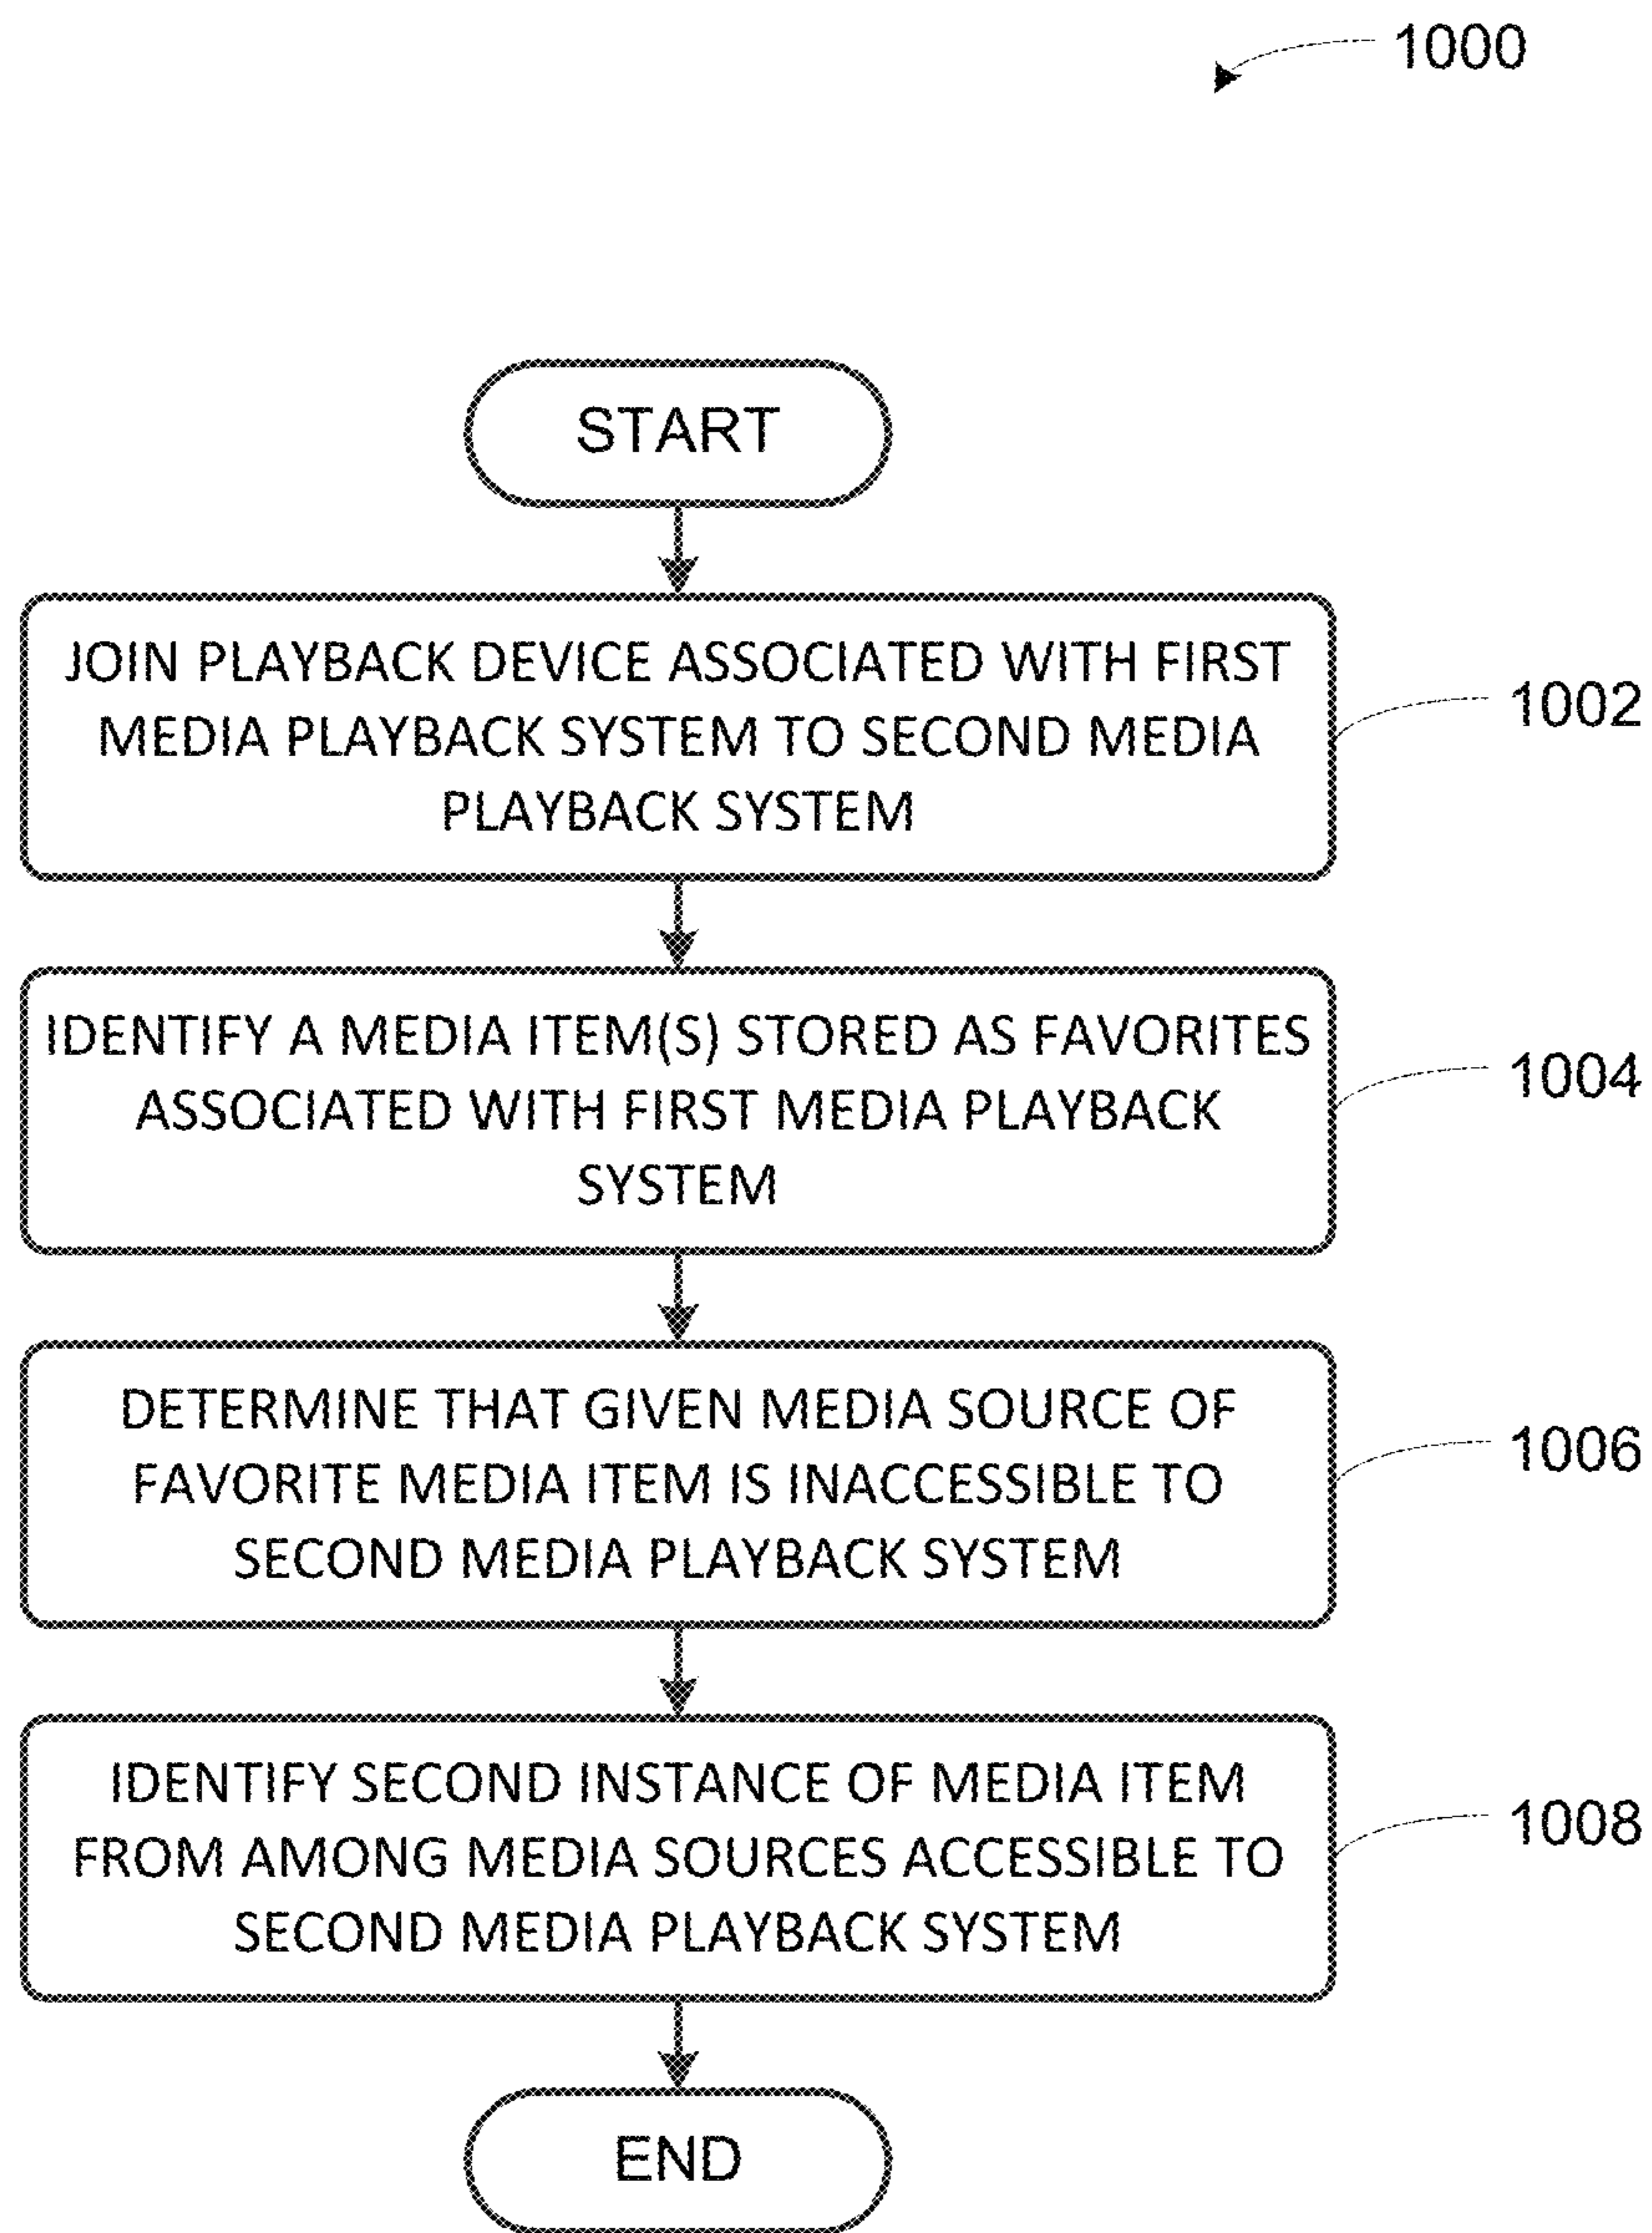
1000

START

JOIN PLAYBACK DEVICE ASSOCIATED WITH FIRST MEDIA PLAYBACK SYSTEM TO SECOND MEDIA PLAYBACK SYSTEM

1002

IDENTIFY A MEDIA ITEM(S) STORED AS FAVORITES ASSOCIATED WITH FIRST MEDIA PLAYBACK SYSTEM

1004

DETERMINE THAT GIVEN MEDIA SOURCE OF FAVORITE MEDIA ITEM IS INACCESSIBLE TO SECOND MEDIA PLAYBACK SYSTEM

1006

IDENTIFY SECOND INSTANCE OF MEDIA ITEM FROM AMONG MEDIA SOURCES ACCESSIBLE TO SECOND MEDIA PLAYBACK SYSTEM

1008

END